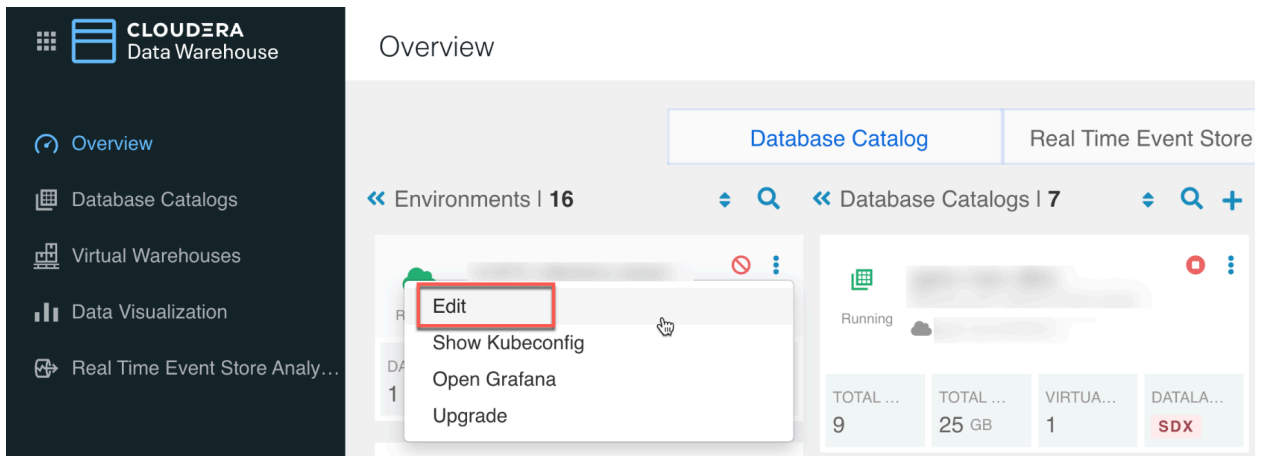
CLOUDERA
Data Warehouse

Overview

Overview
Database Catalogs
Virtual Warehouses
Data Visualization
Real Time Event Store Analy...

Database Catalog
Real Time Event Store

« Environments | 16

« Database Catalogs | 7

Edit
Show Kubeconfig
Open Grafana
Upgrade

R
DA
1

Running

TOTAL ...
9

TOTAL ...
25 GB

VIRTUA...
1

DATALA...
SDX